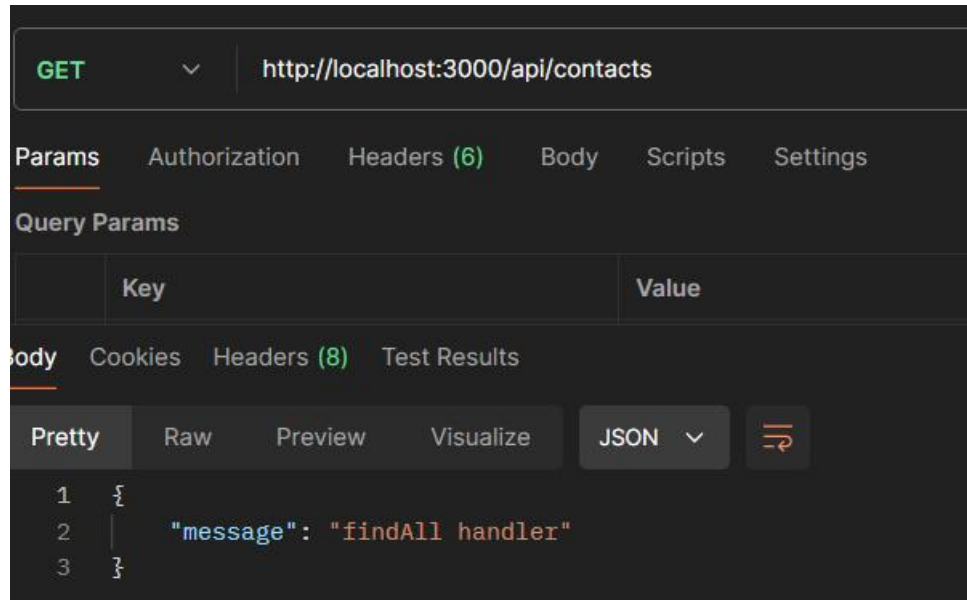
GET http://localhost:3000/api/contacts

Params Authorization Headers (6) Body Scripts Settings

Query Params

| | Key | Value |
|---|---|---|

Body Cookies Headers (8) Test Results

Pretty Raw Preview Visualize JSON

1 {
2 "message": "findAll handler"
3 }